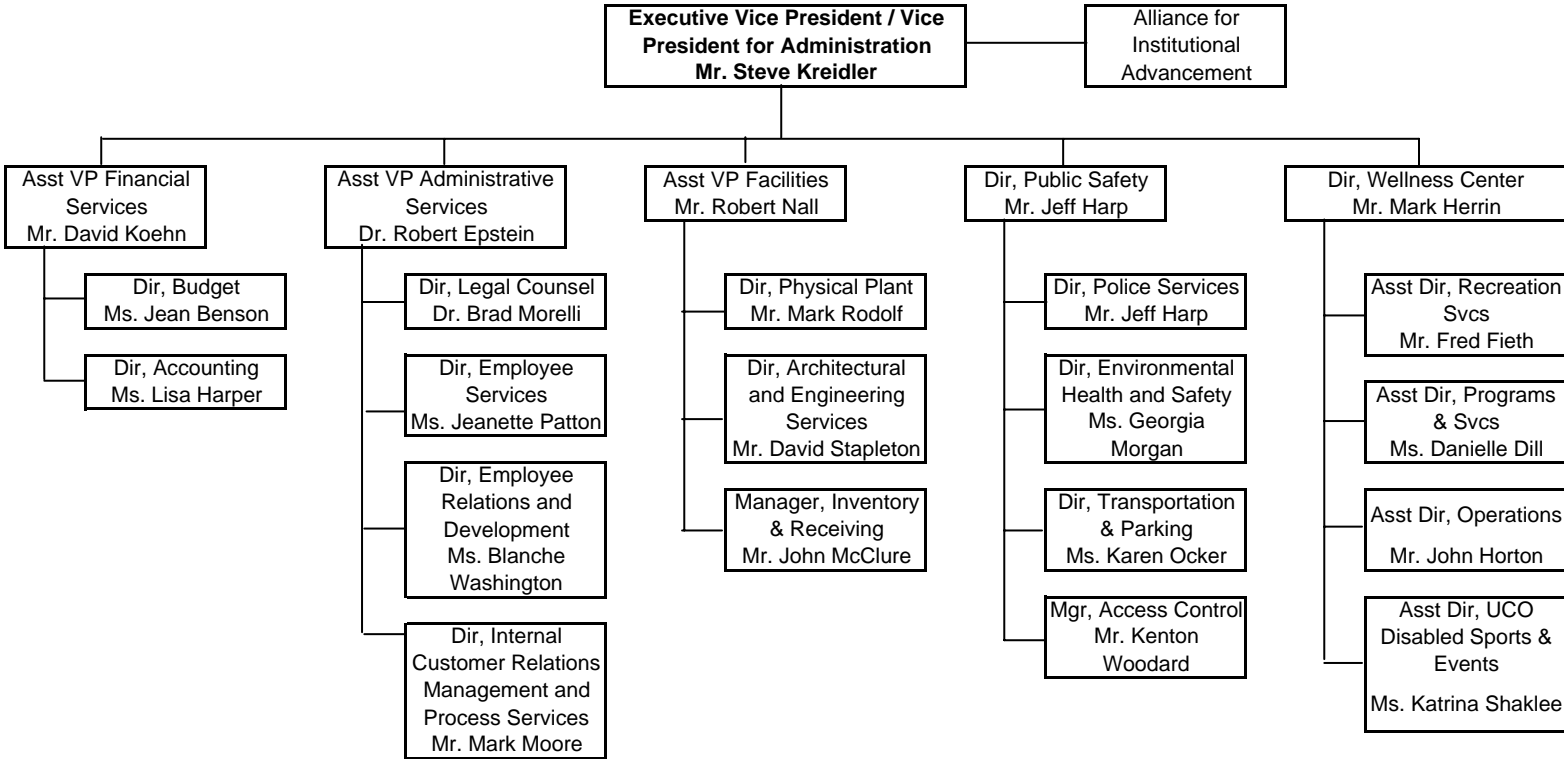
Executive Vice President / Vice President for Administration
Mr. Steve Kreidler

Alliance for Institutional Advancement

Asst VP Financial Services
Mr. David Koehn

Dir, Budget
Ms. Jean Benson

Dir, Accounting
Ms. Lisa Harper

Asst VP Administrative Services
Dr. Robert Epstein

Dir, Legal Counsel
Dr. Brad Morelli

Dir, Employee Services
Ms. Jeanette Patton

Dir, Employee Relations and Development
Ms. Blanche Washington

Dir, Internal Customer Relations Management and Process Services
Mr. Mark Moore

Asst VP Facilities
Mr. Robert Nall

Dir, Physical Plant
Mr. Mark Rodolf

Dir, Architectural and Engineering Services
Mr. David Stapleton

Manager, Inventory & Receiving
Mr. John McClure

Dir, Public Safety
Mr. Jeff Harp

Dir, Police Services
Mr. Jeff Harp

Dir, Environmental Health and Safety
Ms. Georgia Morgan

Dir, Transportation & Parking
Ms. Karen Ocker

Mgr, Access Control
Mr. Kenton Woodard

Dir, Wellness Center
Mr. Mark Herrin

Asst Dir, Recreation Svcs
Mr. Fred Fieth

Asst Dir, Programs & Svcs
Ms. Danielle Dill

Asst Dir, Operations
Mr. John Horton

Asst Dir, UCO Disabled Sports & Events
Ms. Katrina Shaklee